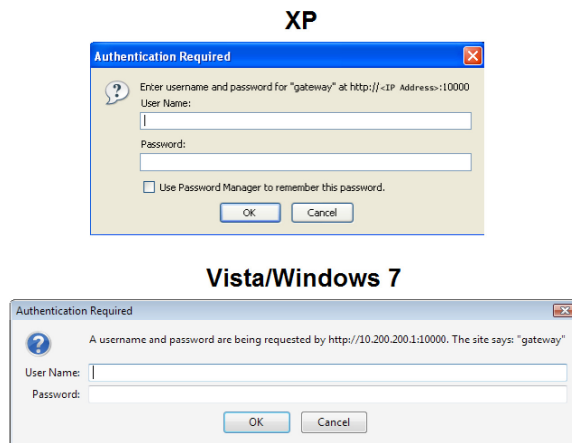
XP

Authentication Required

Enter username and password for "gateway" at http://<IP Address>:10000

User Name:

Password:

Use Password Manager to remember this password.

OK Cancel

Vista/Windows 7

Authentication Required

A username and password are being requested by http://10.200.200.1:10000. The site says: "gateway"

User Name:

Password:

OK Cancel